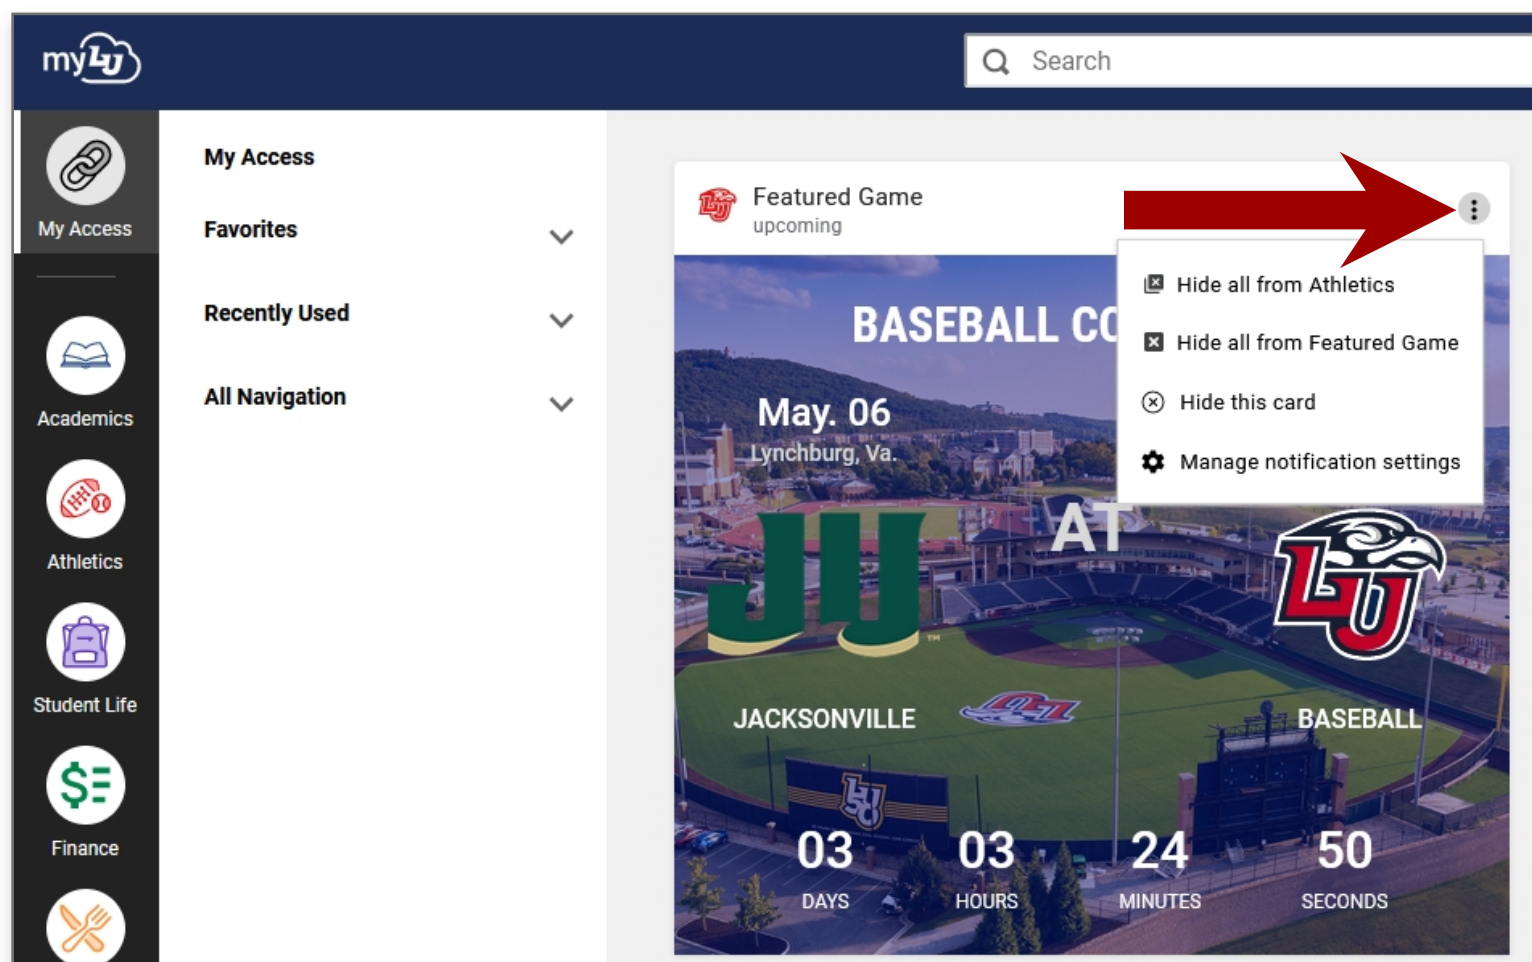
myLU

Search

My Access

Academics

Athletics

Student Life

Finance

My Access

Favorites

Recently Used

All Navigation

Featured Game
upcoming

Hide all from Athletics

Hide all from Featured Game

Hide this card

Manage notification settings

BASEBALL C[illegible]

May. 06
Lynchburg, Va.

JU

AT

LU

JACKSONVILLE

BASEBALL

03
DAYS

03
HOURS

24
MINUTES

50
SECONDS